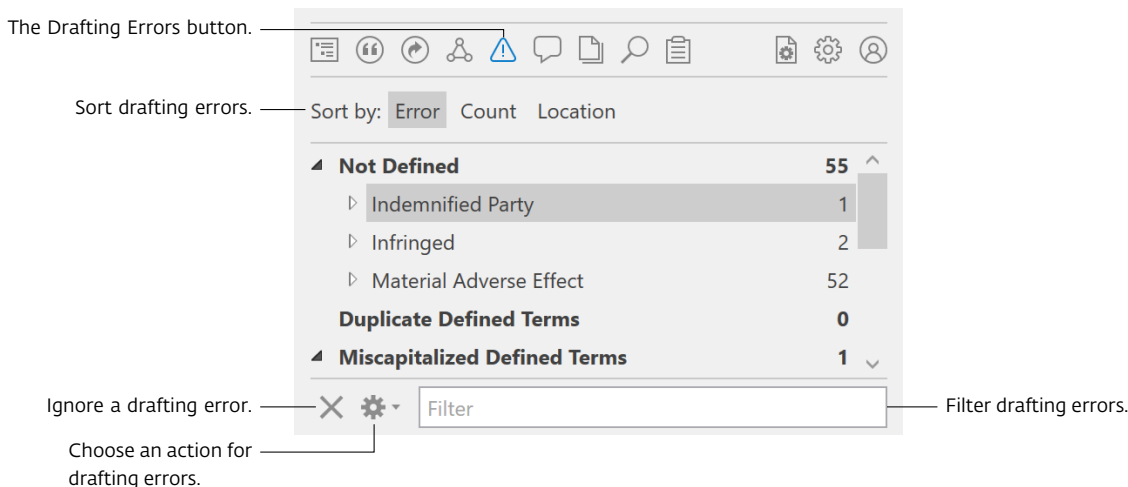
The Drafting Errors button.

Sort drafting errors.

Sort by: Error Count Location

| Not Defined | 55 |
|---|---|
| Indemnified Party | 1 |
| Infringed | 2 |
| Material Adverse Effect | 52 |
| Duplicate Defined Terms | 0 |
| Miscapitalized Defined Terms | 1 |

Ignore a drafting error.

Filter

Filter drafting errors.

Choose an action for drafting errors.